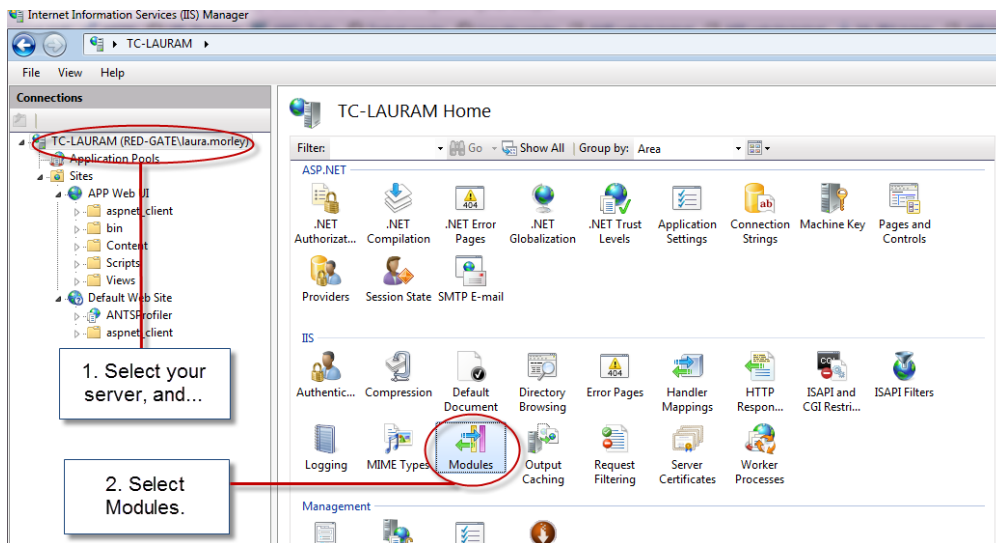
Internet Information Services (IIS) Manager

TC-LAURAM ▸

File View Help

Connections

TC-LAURAM (RED-GATE\laura.morley)
Application Pools
Sites
APP Web UI
aspnet_client
bin
Content
Scripts
Views
Default Web Site
ANTSProfiler
aspnet_client

1. Select your server, and...

2. Select Modules.

TC-LAURAM Home

Filter: Go Show All Group by: Area

ASP.NET

.NET Authorizat... .NET Compilation .NET Error Pages .NET Globalization .NET Trust Levels Application Settings Connection Strings Machine Key Pages and Controls

Providers Session State SMTP E-mail

IIS

Authentic... Compression Default Document Directory Browsing Error Pages Handler Mappings HTTP Respon... ISAPI and CGI Restri... ISAPI Filters

Logging MIME Types Modules Output Caching Request Filtering Server Certificates Worker Processes

Management